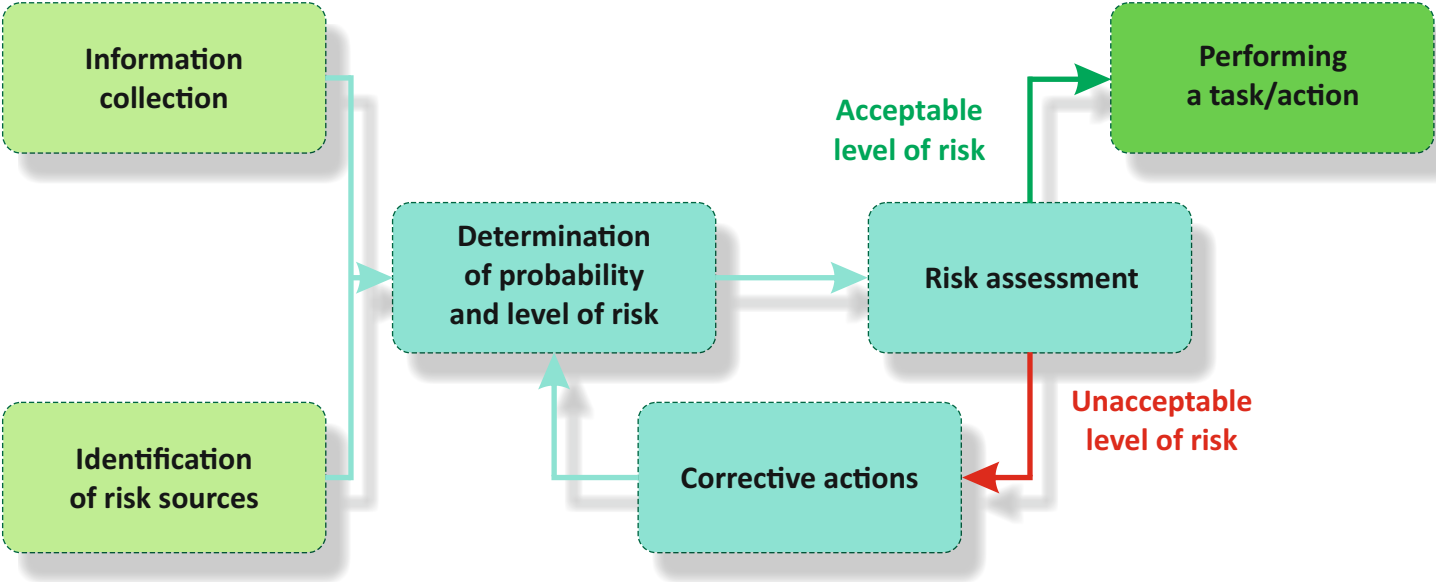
Information collection

Identification of risk sources

Determination of probability and level of risk

Risk assessment

Acceptable level of risk

Performing a task/action

Unacceptable level of risk

Corrective actions